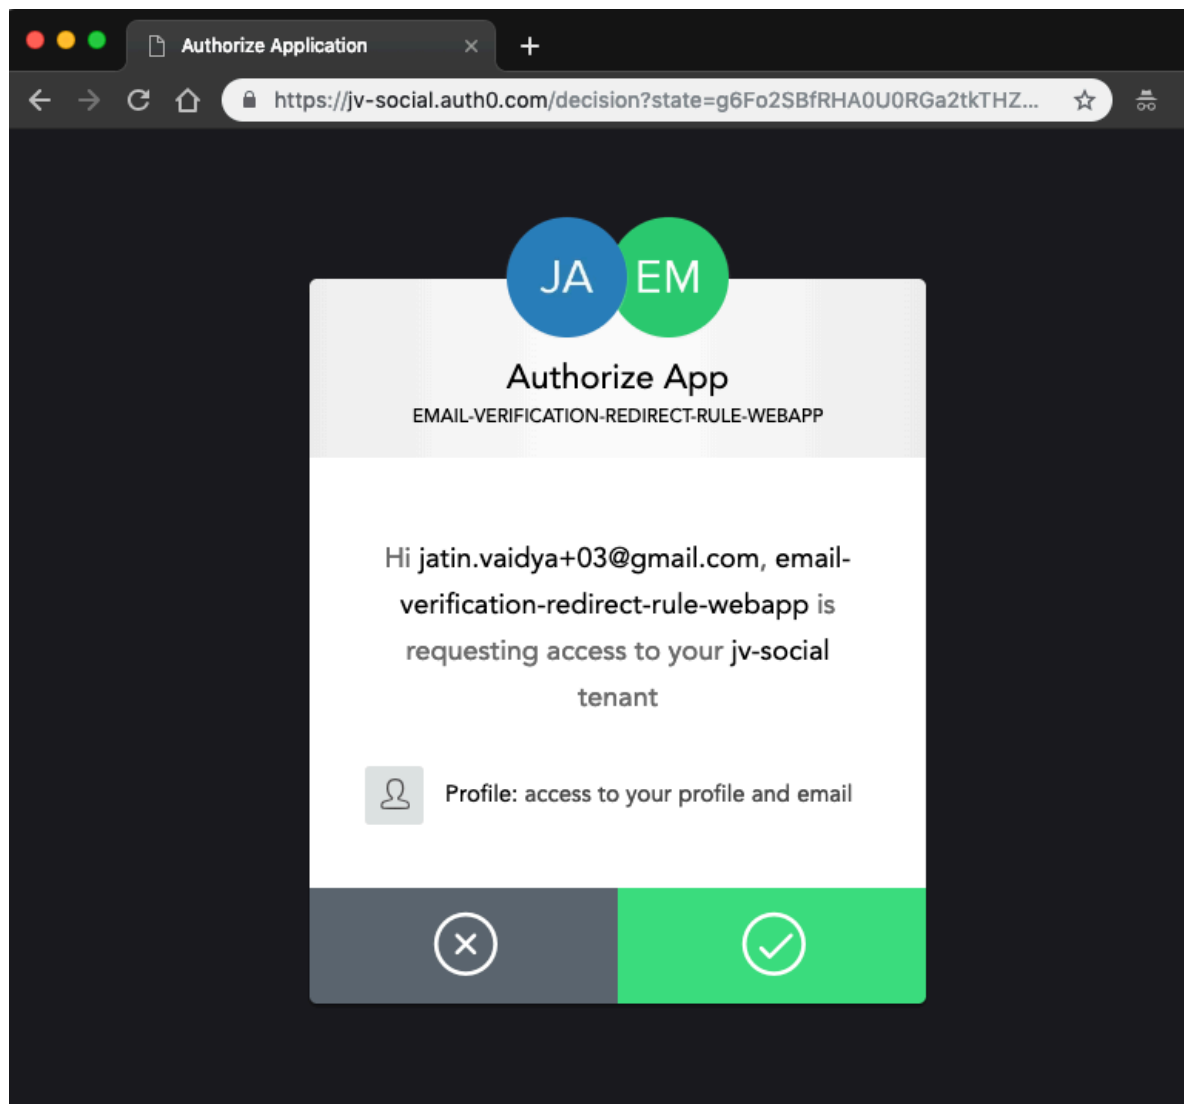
Authorize Application

https://jv-social.auth0.com/decision?state=g6Fo2SBfRHA0U0RGa2tkTHZ...

JA EM

Authorize App

EMAIL-VERIFICATION-REDIRECT-RULE-WEBAPP

Hi jatin.vaidya+03@gmail.com, email-verification-redirect-rule-webapp is requesting access to your jv-social tenant

Profile: access to your profile and email